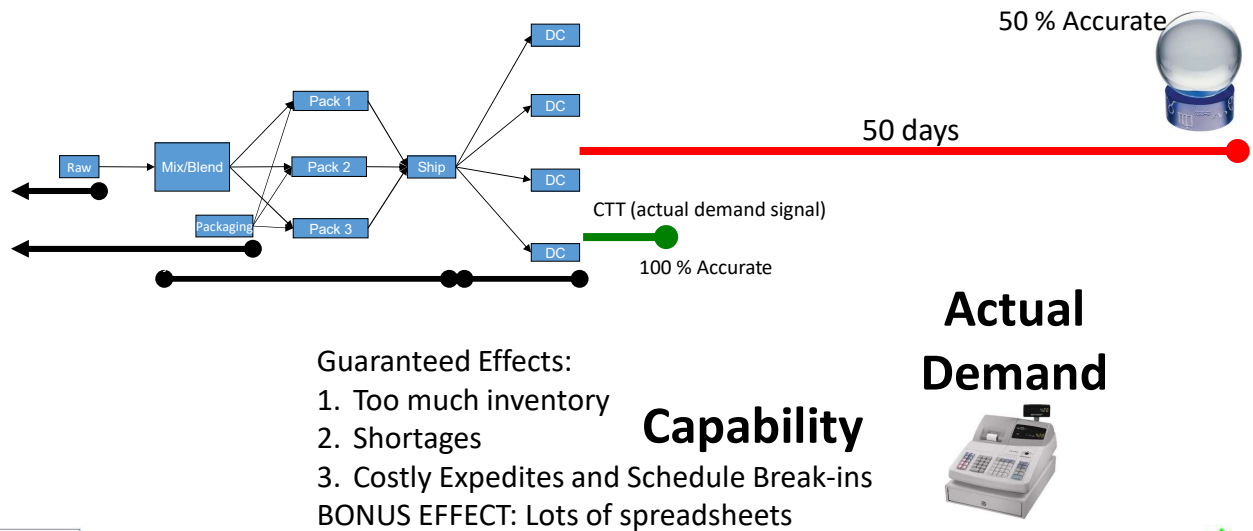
50 % Accurate

Raw

Mix/Blend

Packaging

Pack 1

Pack 2

Pack 3

Ship

DC

DC

DC

DC

50 days

CTT (actual demand signal)

100 % Accurate

Actual Demand

Capability

Guaranteed Effects:
1. Too much inventory
2. Shortages
3. Costly Expedites and Schedule Break-ins
BONUS EFFECT: Lots of spreadsheets